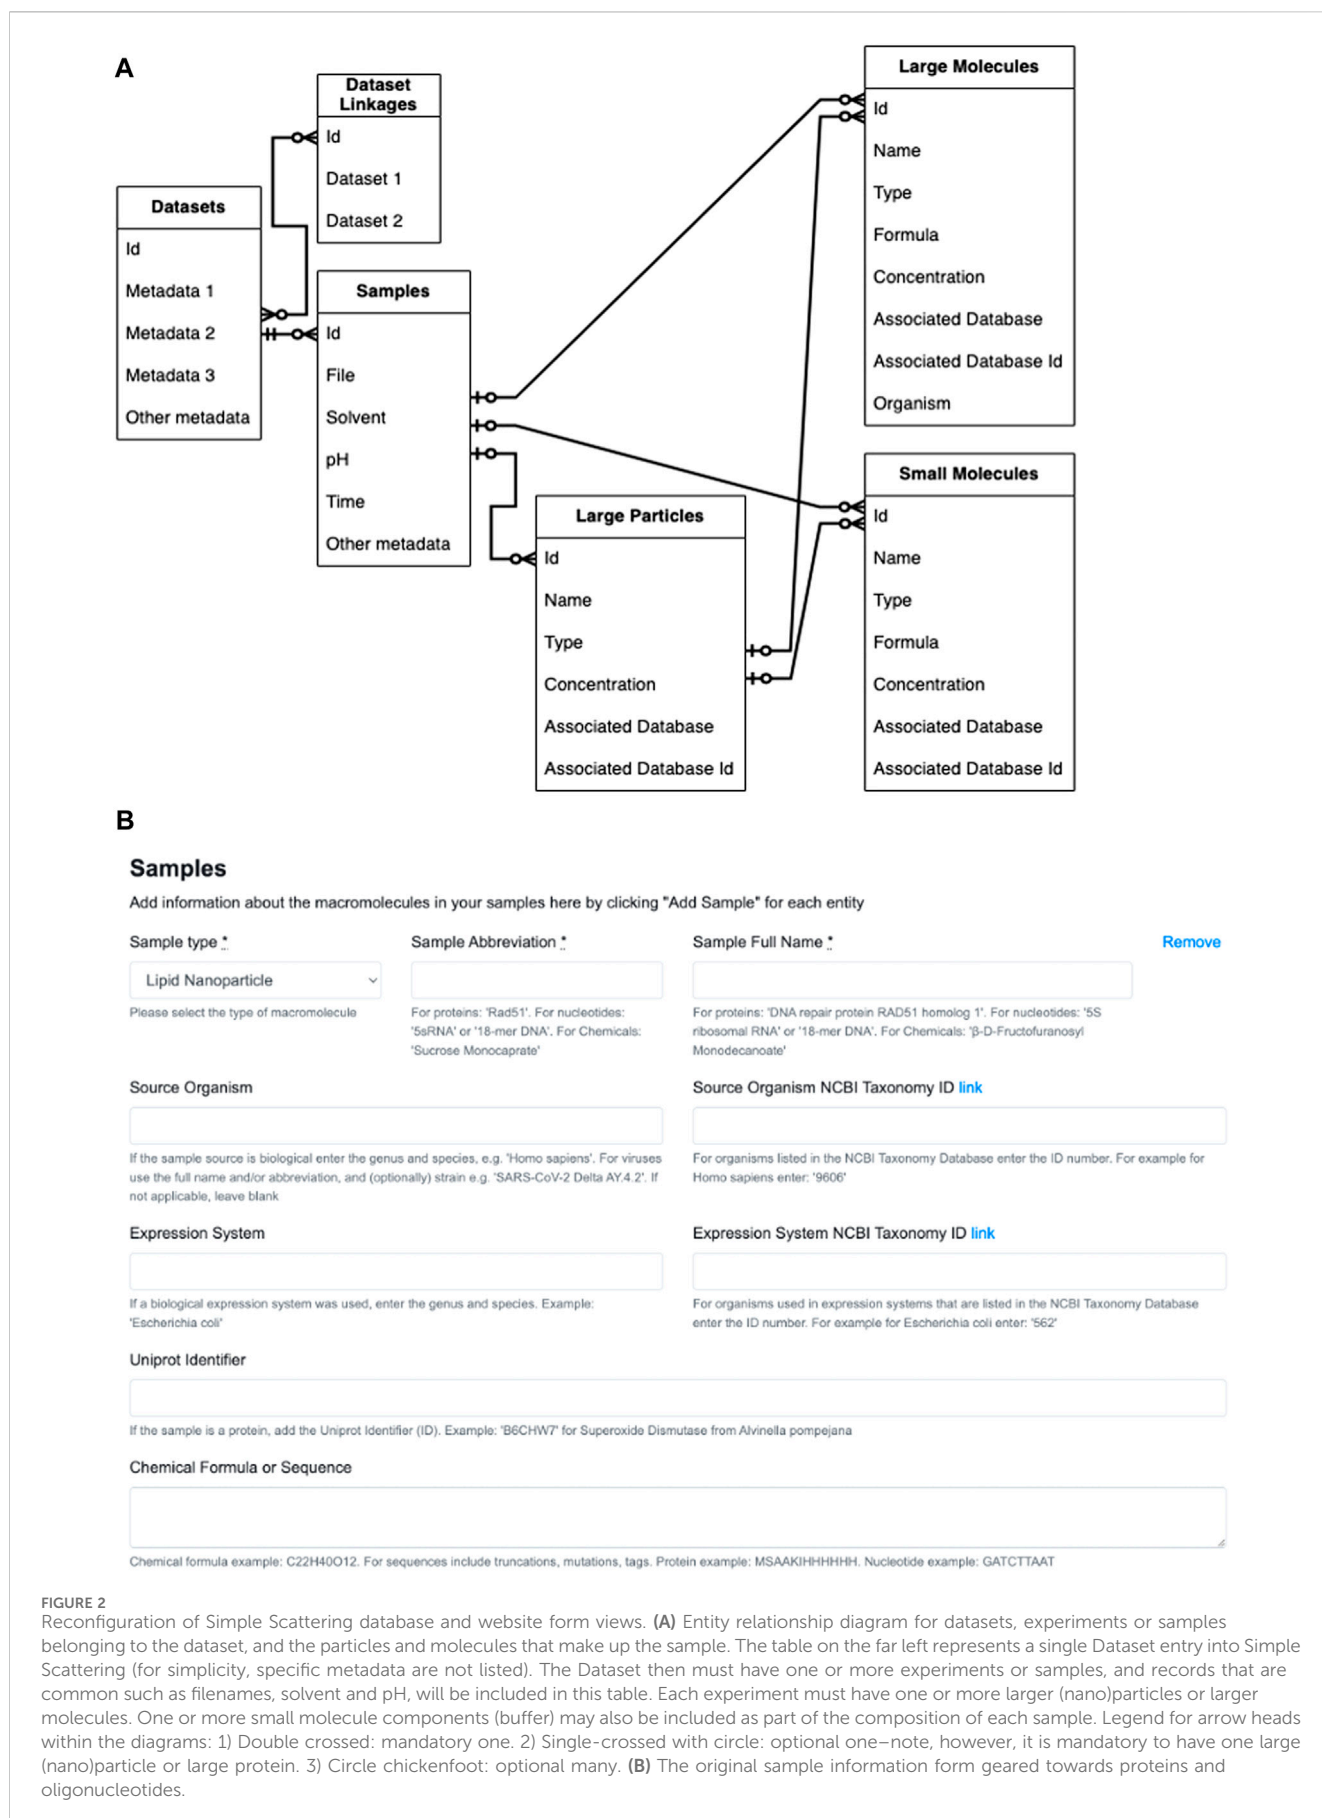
A

Dataset Linkages
Id
Dataset 1
Dataset 2

Datasets
Id
Metadata 1
Metadata 2
Metadata 3
Other metadata

Samples
Id
File
Solvent
pH
Time
Other metadata

Large Molecules
Id
Name
Type
Formula
Concentration
Associated Database
Associated Database Id
Organism

Small Molecules
Id
Name
Type
Formula
Concentration
Associated Database
Associated Database Id

Large Particles
Id
Name
Type
Concentration
Associated Database
Associated Database Id

B

Samples

Add information about the macromolecules in your samples here by clicking "Add Sample" for each entity

Sample type * | Sample Abbreviation * | Sample Full Name * | Remove

Lipid Nanoparticle

Please select the type of macromolecule

For proteins: 'Rad51'. For nucleotides: '5sRNA' or '18-mer DNA'. For Chemicals: 'Sucrose Monocaprate'

For proteins: 'DNA repair protein RAD51 homolog 1'. For nucleotides: '5S ribosomal RNA' or '18-mer DNA'. For Chemicals: 'β-D-Fructofuranosyl Monodecanoate'

Source Organism

If the sample source is biological enter the genus and species, e.g. 'Homo sapiens'. For viruses use the full name and/or abbreviation, and (optionally) strain e.g. 'SARS-CoV-2 Delta AY.4.2'. If not applicable, leave blank

Source Organism NCBI Taxonomy ID link

For organisms listed in the NCBI Taxonomy Database enter the ID number. For example for Homo sapiens enter: '9606'

Expression System

If a biological expression system was used, enter the genus and species. Example: 'Escherichia coli'

Expression System NCBI Taxonomy ID link

For organisms used in expression systems that are listed in the NCBI Taxonomy Database enter the ID number. For example for Escherichia coli enter: '562'

Uniprot Identifier

If the sample is a protein, add the Uniprot Identifier (ID). Example: 'B6CHW7' for Superoxide Dismutase from Alvinella pompejana

Chemical Formula or Sequence

Chemical formula example: C22H40O12. For sequences include truncations, mutations, tags. Protein example: MSAAKIHHHHHH. Nucleotide example: GATCTTAAT

FIGURE 2
Reconfiguration of Simple Scattering database and website form views. (A) Entity relationship diagram for datasets, experiments or samples belonging to the dataset, and the particles and molecules that make up the sample. The table on the far left represents a single Dataset entry into Simple Scattering (for simplicity, specific metadata are not listed). The Dataset then must have one or more experiments or samples, and records that are common such as filenames, solvent and pH, will be included in this table. Each experiment must have one or more larger (nano)particles or larger molecules. One or more small molecule components (buffer) may also be included as part of the composition of each sample. Legend for arrow heads within the diagrams: 1) Double crossed: mandatory one. 2) Single-crossed with circle: optional one–note, however, it is mandatory to have one large (nano)particle or large protein. 3) Circle chickenfoot: optional many. (B) The original sample information form geared towards proteins and oligonucleotides.